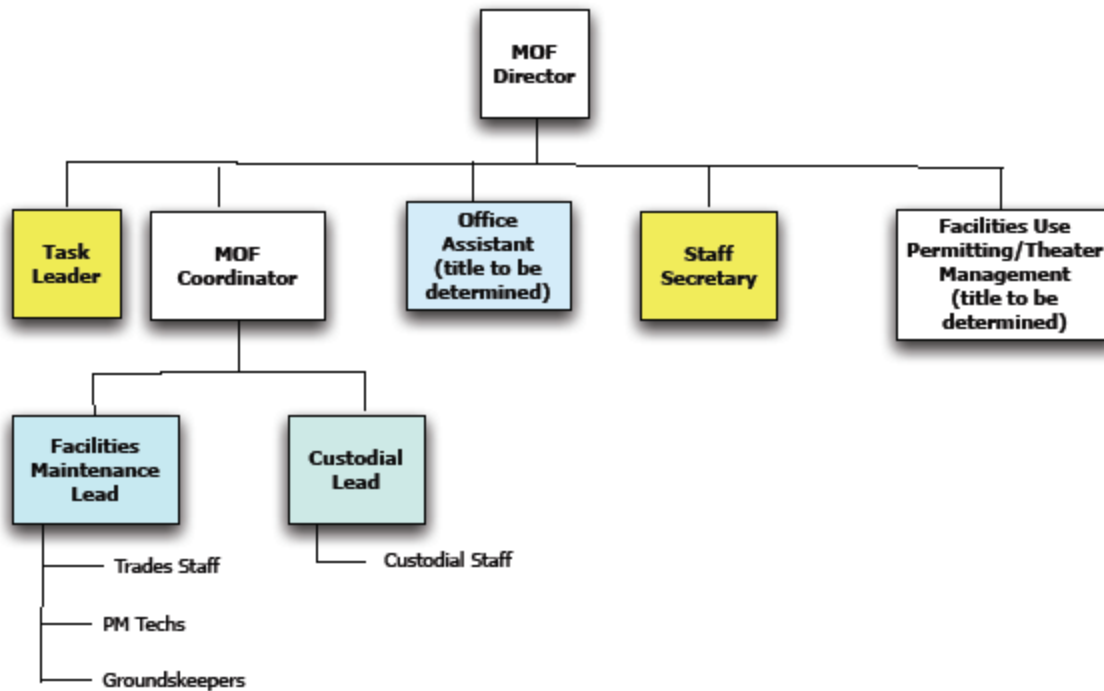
MOF Director

Task Leader

MOF Coordinator

Office Assistant (title to be determined)

Staff Secretary

Facilities Use Permitting/Theater Management (title to be determined)

Facilities Maintenance Lead

Custodial Lead

Trades Staff

PM Techs

Groundskeepers

Custodial Staff